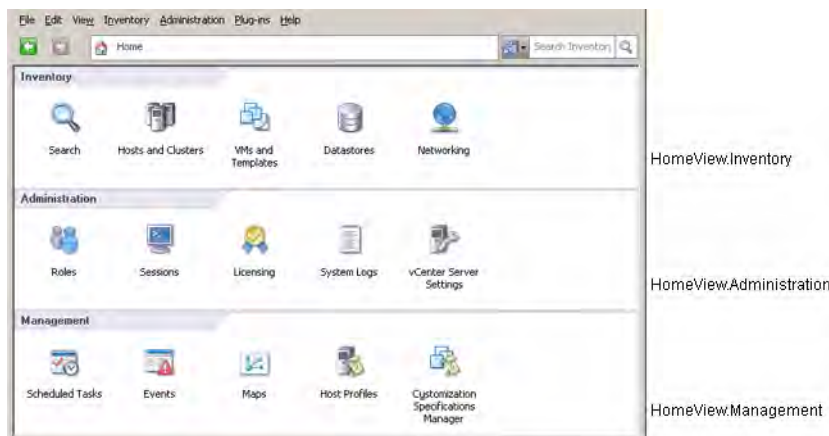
File Edit View Inventory Administration Plug-ins Help

Home

Search Inventory

Inventory

Search

Hosts and Clusters

VMs and Templates

Datastores

Networking

HomeView.Inventory

Administration

Roles

Sessions

Licensing

System Logs

vCenter Server Settings

HomeView.Administration

Management

Scheduled Tasks

Events

Maps

Host Profiles

Customization Specifications Manager

HomeView.Management